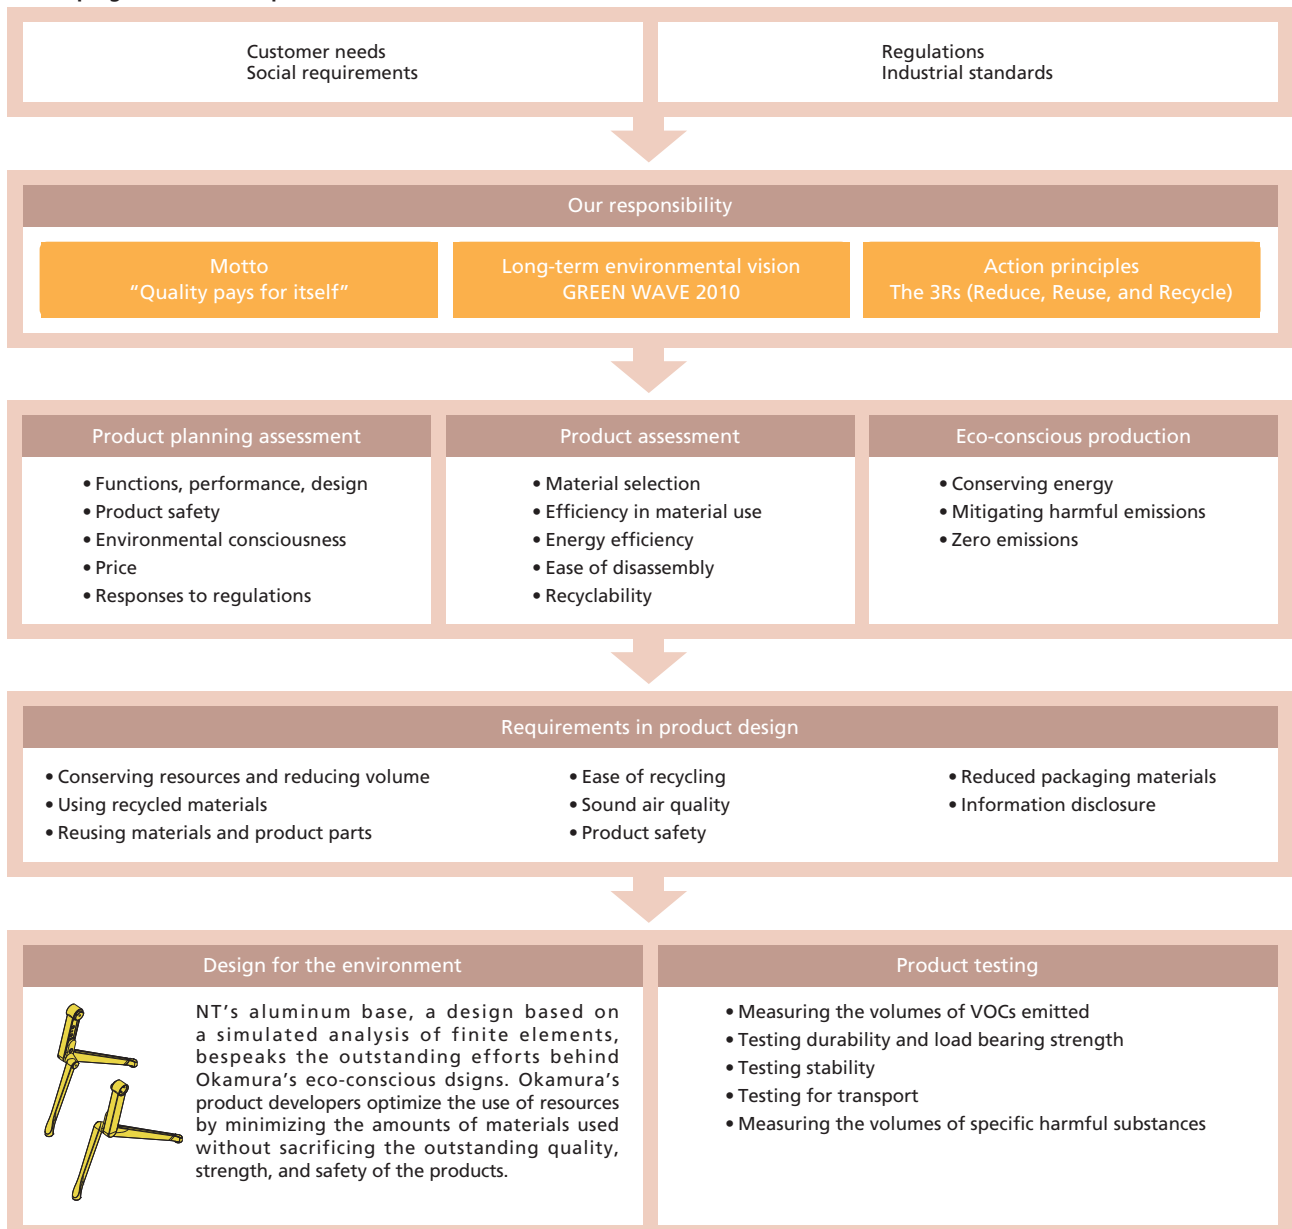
Customer needs
Social requirements

Regulations
Industrial standards

Our responsibility

Motto
“Quality pays for itself”

Long-term environmental vision
GREEN WAVE 2010

Action principles
The 3Rs (Reduce, Reuse, and Recycle)

Product planning assessment
• Functions, performance, design
• Product safety
• Environmental consciousness
• Price
• Responses to regulations

Product assessment
• Material selection
• Efficiency in material use
• Energy efficiency
• Ease of disassembly
• Recyclability

Eco-conscious production
• Conserving energy
• Mitigating harmful emissions
• Zero emissions

Requirements in product design
• Conserving resources and reducing volume
• Using recycled materials
• Reusing materials and product parts
• Ease of recycling
• Sound air quality
• Product safety
• Reduced packaging materials
• Information disclosure

Design for the environment
NT’s aluminum base, a design based on a simulated analysis of finite elements, bespeaks the outstanding efforts behind Okamura’s eco-conscious dsigns. Okamura’s product developers optimize the use of resources by minimizing the amounts of materials used without sacrificing the outstanding quality, strength, and safety of the products.

Product testing
• Measuring the volumes of VOCs emitted
• Testing durability and load bearing strength
• Testing stability
• Testing for transport
• Measuring the volumes of specific harmful substances